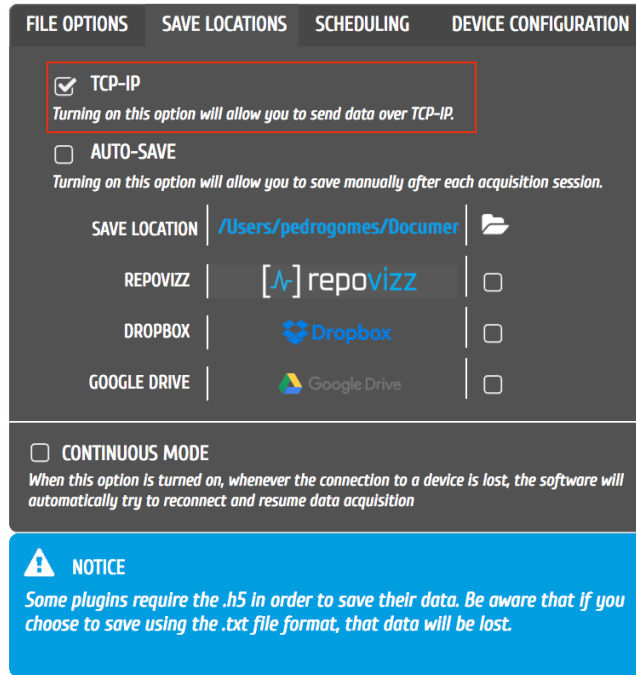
FILE OPTIONS SAVE LOCATIONS SCHEDULING DEVICE CONFIGURATION

TCP-IP
Turning on this option will allow you to send data over TCP-IP.

AUTO-SAVE
Turning on this option will allow you to save manually after each acquisition session.

SAVE LOCATION /Users/pedrogomes/Documer

REPOVIZZ repovizz

DROPBOX Dropbox

GOOGLE DRIVE Google Drive

CONTINUOUS MODE
When this option is turned on, whenever the connection to a device is lost, the software will automatically try to reconnect and resume data acquisition

NOTICE
Some plugins require the .h5 in order to save their data. Be aware that if you choose to save using the .txt file format, that data will be lost.